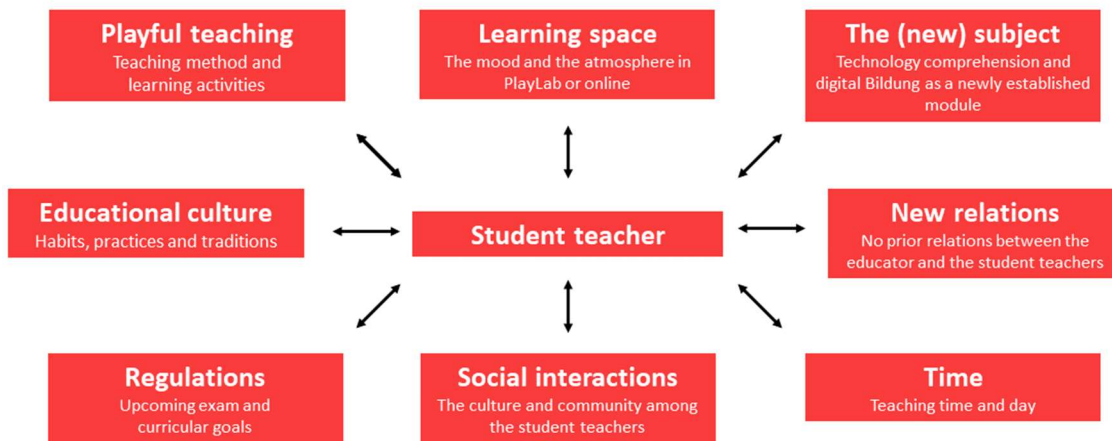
Playful teaching
Teaching method and learning activities

Learning space
The mood and the atmosphere in PlayLab or online

The (new) subject
Technology comprehension and digital Bildung as a newly established module

Educational culture
Habits, practices and traditions

Student teacher

New relations
No prior relations between the educator and the student teachers

Regulations
Upcoming exam and curricular goals

Social interactions
The culture and community among the student teachers

Time
Teaching time and day